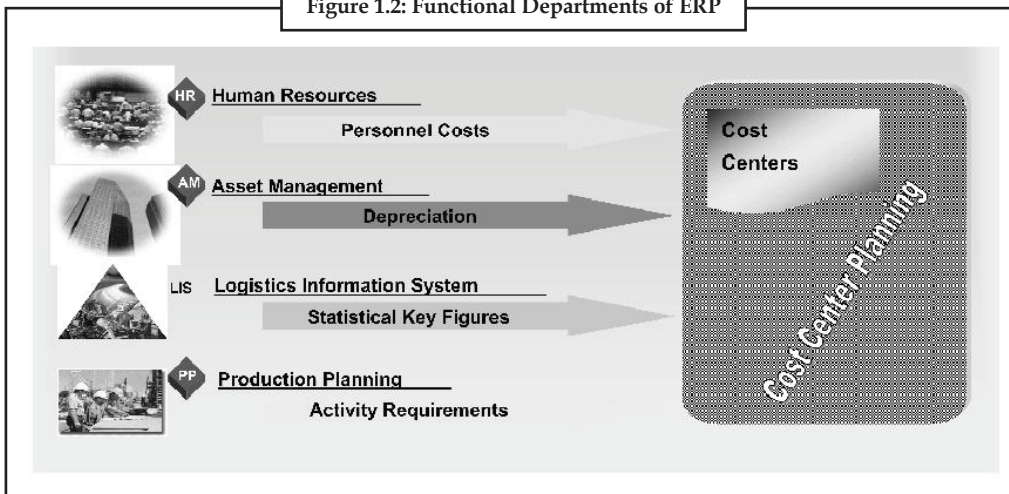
Figure 1.2: Functional Departments of ERP

HR Human Resources

Personnel Costs

AM Asset Management

Depreciation

LIS Logistics Information System

Statistical Key Figures

PP Production Planning

Activity Requirements

Cost Centers

Cost Center Planning